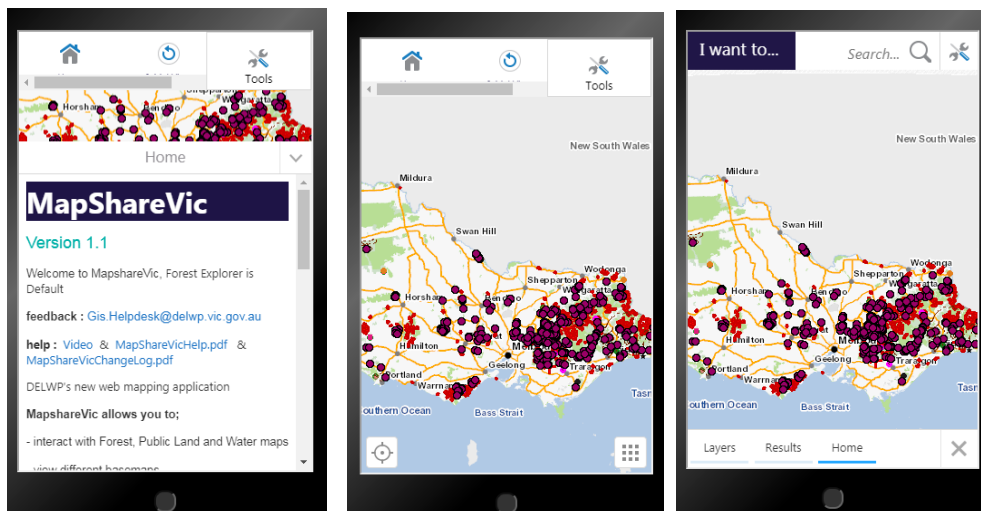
Tools

Horsham Wangaratta

Home

MapShareVic

Version 1.1

Welcome to MapshareVic, Forest Explorer is Default

feedback : Gis.Helpdesk@delwp.vic.gov.au

help : Video & MapShareVicHelp.pdf & MapShareVicChangeLog.pdf

DELWP's new web mapping application

MapshareVic allows you to;

- interact with Forest, Public Land and Water maps

- view different basemaps

Tools

New South Wales

Mildura

Swan Hill

Wodonga

Shepparton

Wangaratta

Horsham

Bendigo

Hamilton

Melbourne

Geelong

Traralgon

Portland

Warrnambool

Southern Ocean

Bass Strait

Tasm

I want to...

Search...

New South Wales

Mildura

Swan Hill

Wodonga

Shepparton

Wangaratta

Horsham

Bendigo

Hamilton

Melbourne

Geelong

Traralgon

Portland

Warrnambool

Southern Ocean

Bass Strait

Tasm

Layers

Results

Home